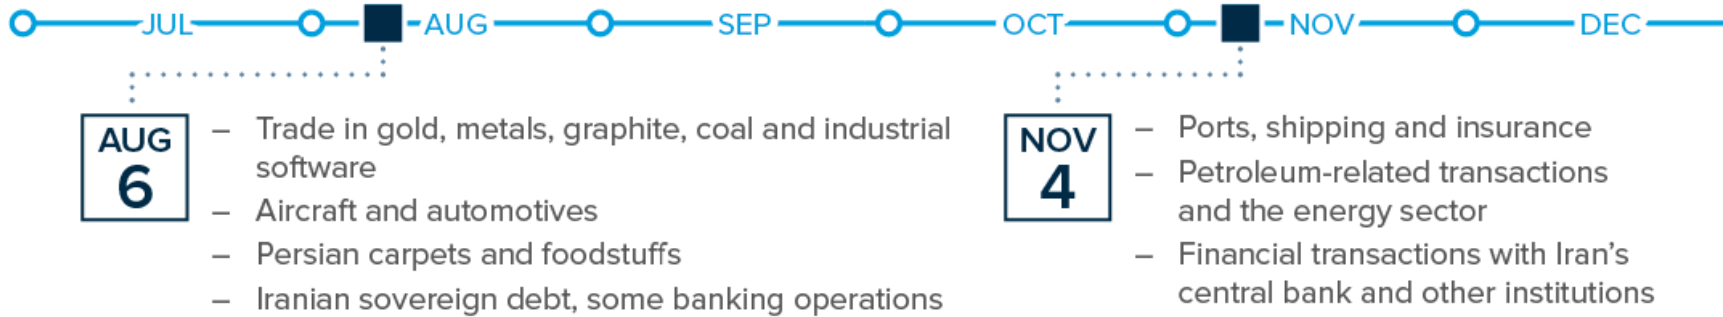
JUL AUG SEP OCT NOV DEC

AUG 6

– Trade in gold, metals, graphite, coal and industrial software
– Aircraft and automotives
– Persian carpets and foodstuffs
– Iranian sovereign debt, some banking operations

NOV 4

– Ports, shipping and insurance
– Petroleum-related transactions and the energy sector
– Financial transactions with Iran's central bank and other institutions